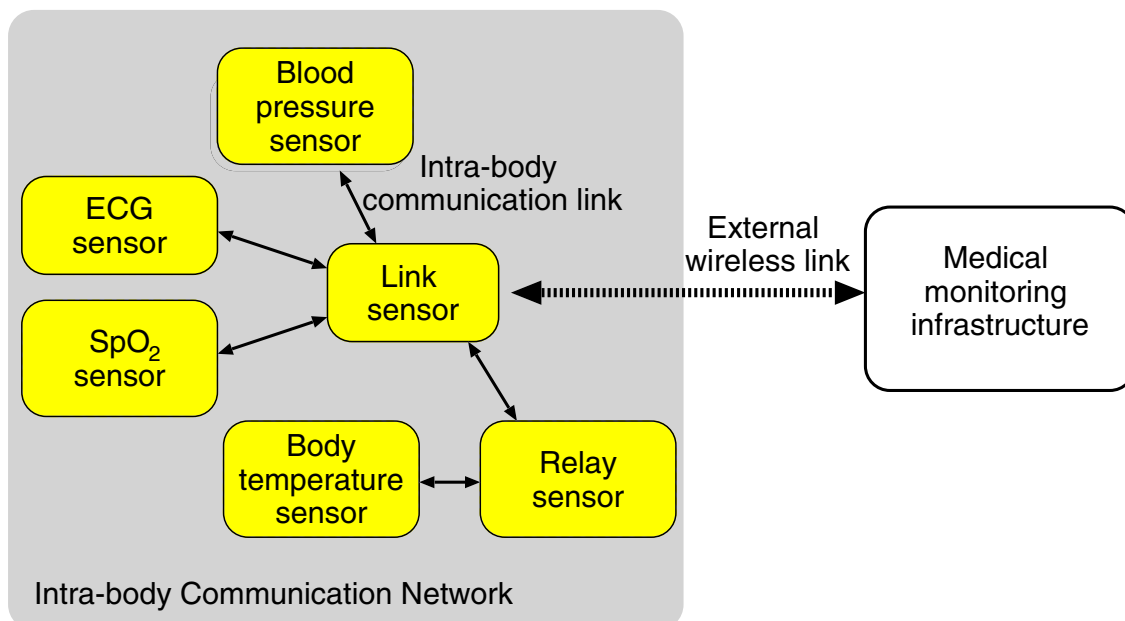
Blood pressure sensor

Intra-body communication link

ECG sensor

Link sensor

External wireless link

Medical monitoring infrastructure

$SpO_2$ sensor

Body temperature sensor

Relay sensor

Intra-body Communication Network